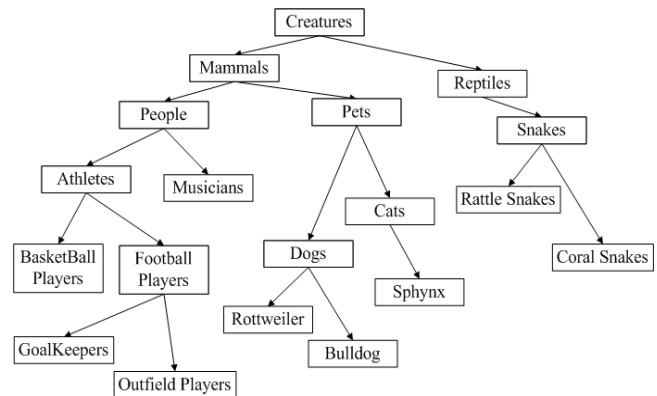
Creatures

Mammals

Reptiles

People

Pets

Snakes

Athletes

Musicians

Cats

Rattle Snakes

BasketBall Players

Football Players

Dogs

Coral Snakes

Sphynx

Rottweiler

Bulldog

GoalKeepers

Outfield Players